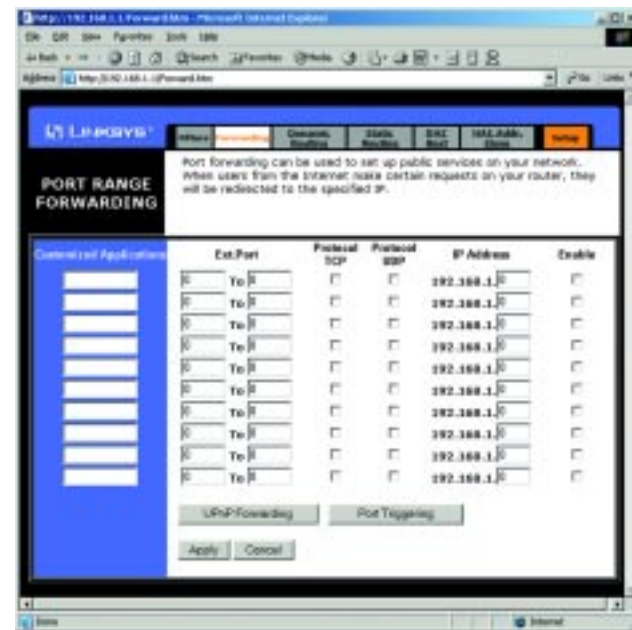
http://192.168.1.1/Forward.htm - Microsoft Internet Explorer

File Edit View Favorites Tools Help

Back Search Favorites Media

Address http://192.168.1.1/Forward.htm Go Links

LINKSYS

Filters Forwarding Dynamic Routing Static Routing DMZ Host MAC Addr. Clone Setup

PORT RANGE FORWARDING

Port forwarding can be used to set up public services on your network. When users from the Internet make certain requests on your router, they will be redirected to the specified IP.

Customized Applications

| Ext.Port | Protocol TCP | Protocol UDP | IP Address | Enable |
|---|---|---|---|---|
| 0 To 0 | | | 192.168.1.0 | |
| 0 To 0 | | | 192.168.1.0 | |
| 0 To 0 | | | 192.168.1.0 | |
| 0 To 0 | | | 192.168.1.0 | |
| 0 To 0 | | | 192.168.1.0 | |
| 0 To 0 | | | 192.168.1.0 | |
| 0 To 0 | | | 192.168.1.0 | |
| 0 To 0 | | | 192.168.1.0 | |
| 0 To 0 | | | 192.168.1.0 | |
| 0 To 0 | | | 192.168.1.0 | |

UPnP Forwarding Port Triggering

Apply Cancel

Done Internet